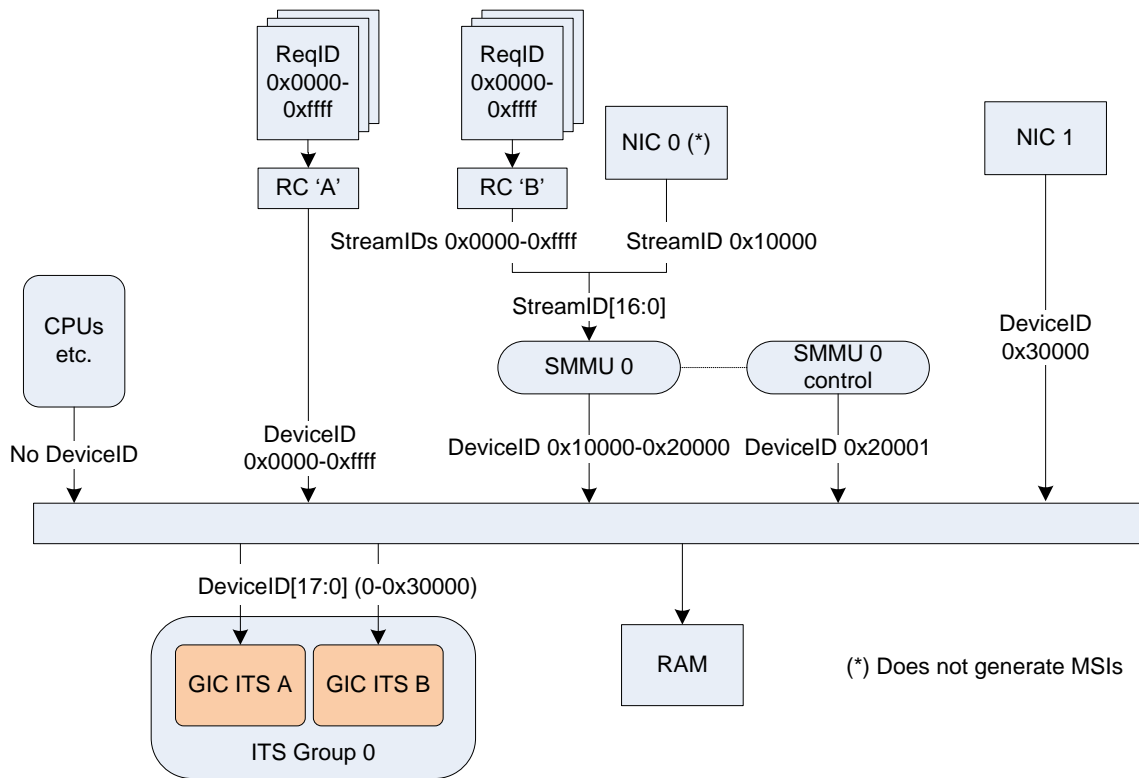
ReqID 0x0000-0xffff

ReqID 0x0000-0xffff

NIC 0 (*)

NIC 1

RC ‘A’

RC ‘B’

StreamIDs 0x0000-0xffff

StreamID 0x10000

StreamID[16:0]

CPUs etc.

DeviceID 0x30000

SMMU 0

SMMU 0 control

No DeviceID

DeviceID 0x0000-0xffff

DeviceID 0x10000-0x20000

DeviceID 0x20001

DeviceID[17:0] (0-0x30000)

GIC ITS A

GIC ITS B

ITS Group 0

RAM

(*) Does not generate MSIs